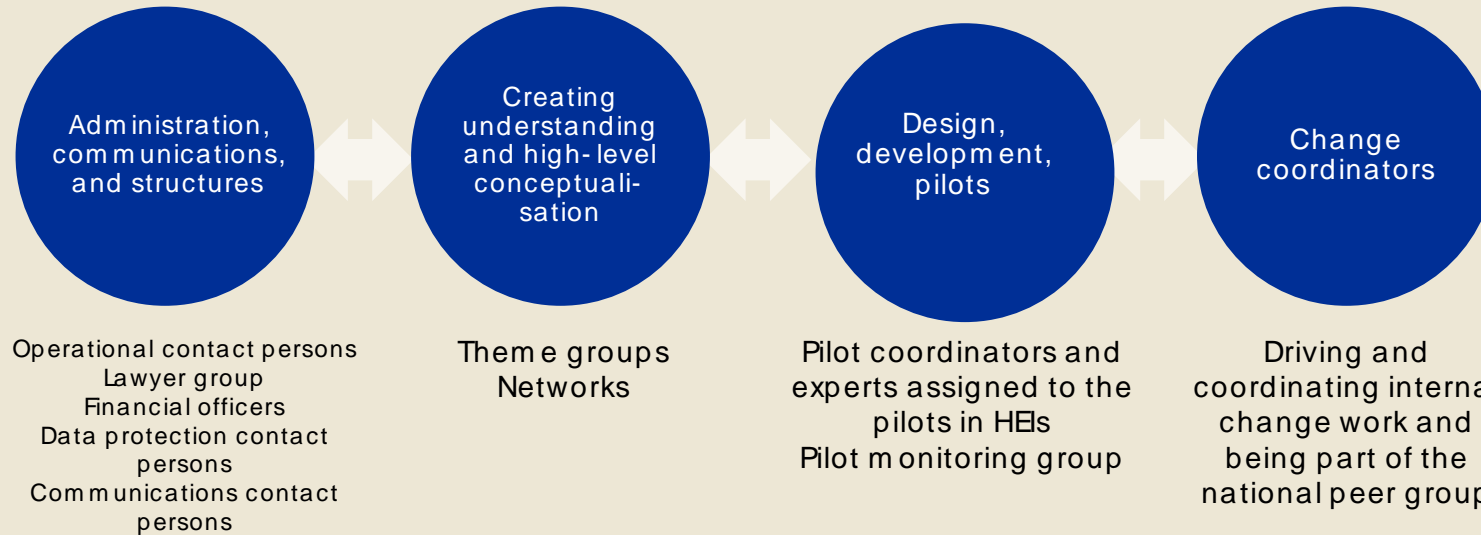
Administration, communications, and structures

Creating understanding and high-level conceptualisation

Design, development, pilots

Change coordinators

Operational contact persons
Lawyer group
Financial officers
Data protection contact persons
Communications contact persons

Theme groups
Networks

Pilot coordinators and experts assigned to the pilots in HEIs
Pilot monitoring group

Driving and coordinating interna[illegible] change work and being part of the national peer grou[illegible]